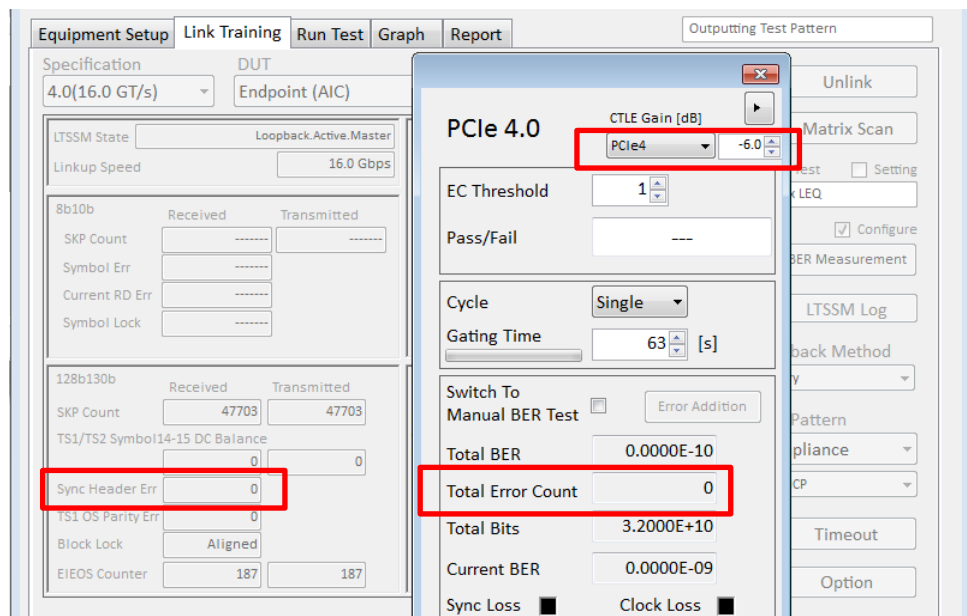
Equipment Setup | Link Training | Run Test | Graph | Report

Outputting Test Pattern

Specification
4.0(16.0 GT/s)

DUT
Endpoint (AIC)

LTSSM State Loopback.Active.Master
Linkup Speed 16.0 Gbps

8b10b
Received Transmitted
SKP Count ------- -------
Symbol Err -------
Current RD Err -------
Symbol Lock -------

128b130b
Received Transmitted
SKP Count 47703 47703
TS1/TS2 Symbol14-15 DC Balance
0 0
Sync Header Err 0
TS1 OS Parity Err 0
Block Lock Aligned
EIEOS Counter 187 187

PCIe 4.0
CTLE Gain [dB]
PCIe4 -6.0

EC Threshold 1
Pass/Fail ---

Cycle Single
Gating Time 63 [s]

Switch To Manual BER Test
Error Addition
Total BER 0.0000E-10
Total Error Count 0
Total Bits 3.2000E+10
Current BER 0.0000E-09
Sync Loss Clock Loss

Unlink
Matrix Scan
est Setting
x LEQ
Configure
BER Measurement
LTSSM Log
back Method
y
Pattern
pliance
CP
Timeout
Option